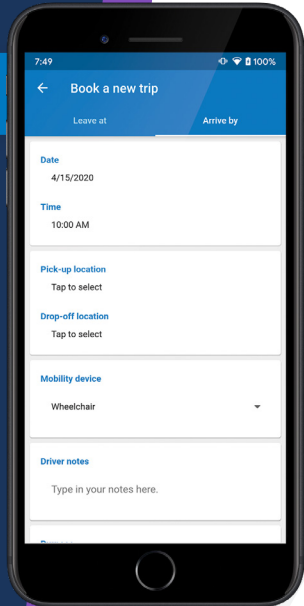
7:49

100%

Book a new trip

Leave at

Arrive by

Date

4/15/2020

Time

10:00 AM

Pick-up location

Tap to select

Drop-off location

Tap to select

Mobility device

Wheelchair

Driver notes

Type in your notes here.

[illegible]